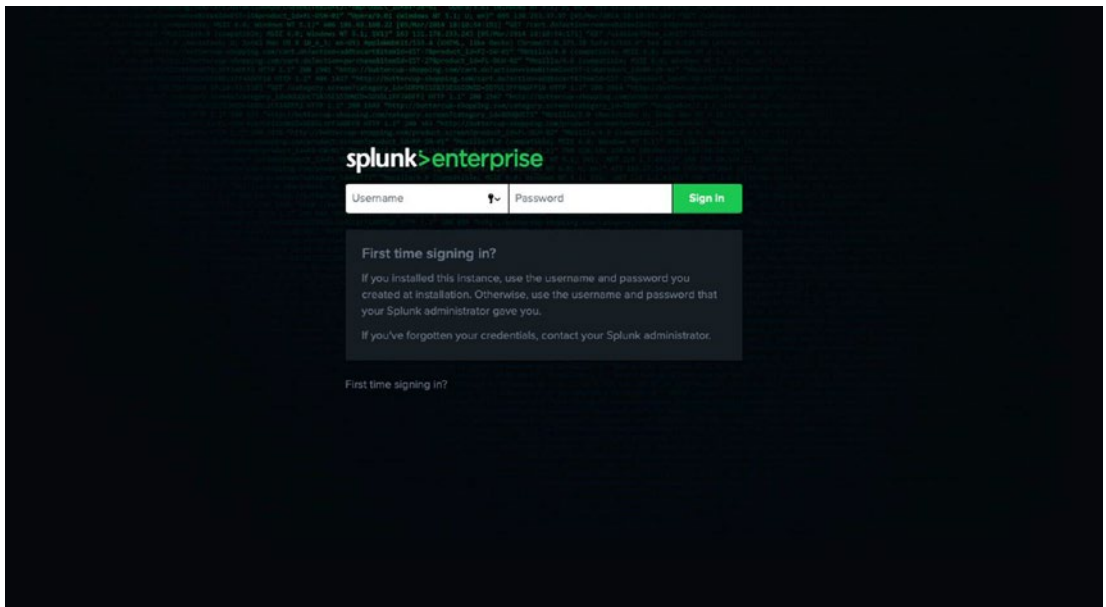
splunk>enterprise

Username

Password

Sign In

First time signing in?

If you installed this instance, use the username and password you created at installation. Otherwise, use the username and password that your Splunk administrator gave you.

If you've forgotten your credentials, contact your Splunk administrator.

First time signing in?